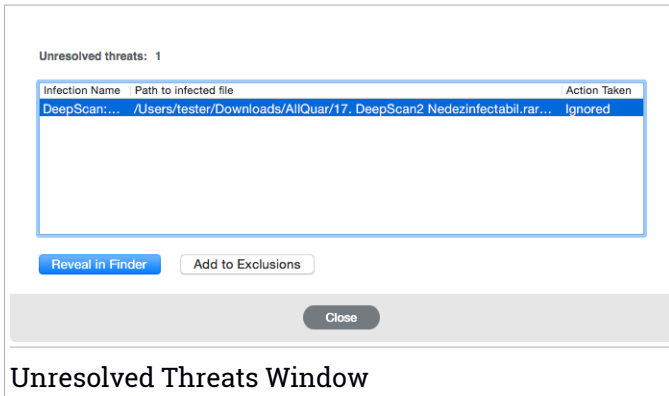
Unresolved threats: 1

| Infection Name | Path to infected file | Action Taken |
|---|---|---|
| DeepScan:... | /Users/tester/Downloads/AllQuar/17. DeepScan2 Nedezinfectabil.rar... | Ignored |

Reveal in Finder

Add to Exclusions

Close

Unresolved Threats Window